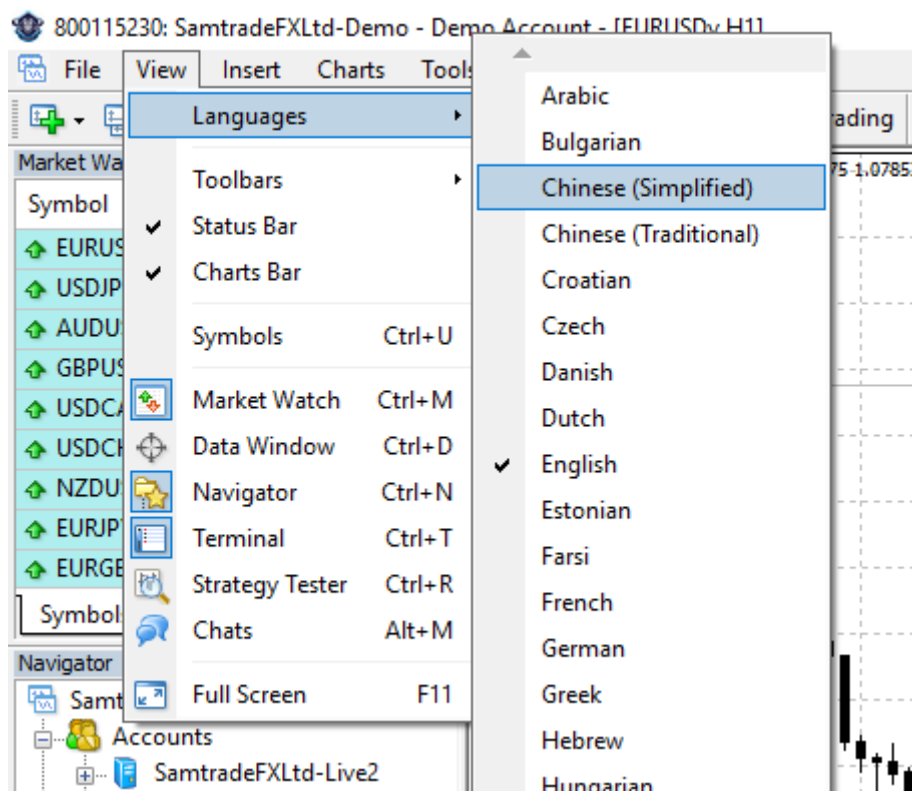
800115230: SamtradeFXLtd-Demo - Demo Account - [EURUSDv,H1]

File View Insert Charts Tools

Market Wa

Symbol

EURUS
USDJP
AUDU
GBPUS
USDCA
USDCH
NZDU
EURJP
EURGE

Symbols

Navigator

Samt
Accounts
SamtradeFXLtd-Live2

Languages
Toolbars
Status Bar
Charts Bar
Symbols Ctrl+U
Market Watch Ctrl+M
Data Window Ctrl+D
Navigator Ctrl+N
Terminal Ctrl+T
Strategy Tester Ctrl+R
Chats Alt+M
Full Screen F11

Arabic
Bulgarian
Chinese (Simplified)
Chinese (Traditional)
Croatian
Czech
Danish
Dutch
English
Estonian
Farsi
French
German
Greek
Hebrew
Hungarian

rading

75 1.0785